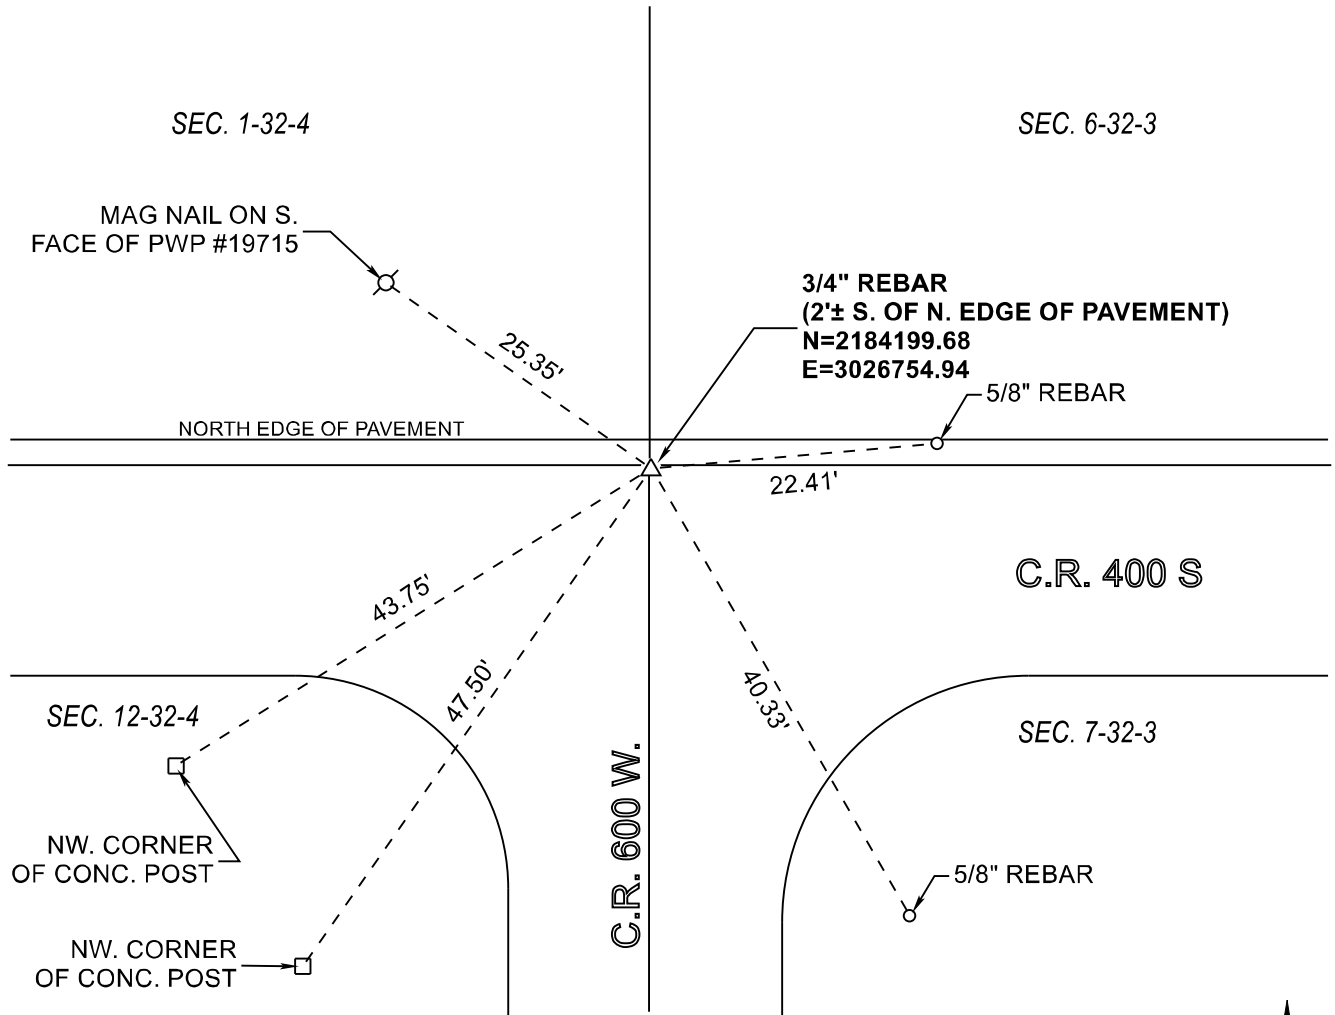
SEC. 1-32-4

SEC. 6-32-3

MAG NAIL ON S.
FACE OF PWP #19715

25.35'

3/4" REBAR
(2'± S. OF N. EDGE OF PAVEMENT)
N=2184199.68
E=3026754.94

5/8" REBAR

NORTH EDGE OF PAVEMENT

22.41'

C.R. 400 S

43.75'

47.50'

40.33'

SEC. 12-32-4

SEC. 7-32-3

C.R. 600 W.

NW. CORNER
OF CONC. POST

5/8" REBAR

NW. CORNER
OF CONC. POST